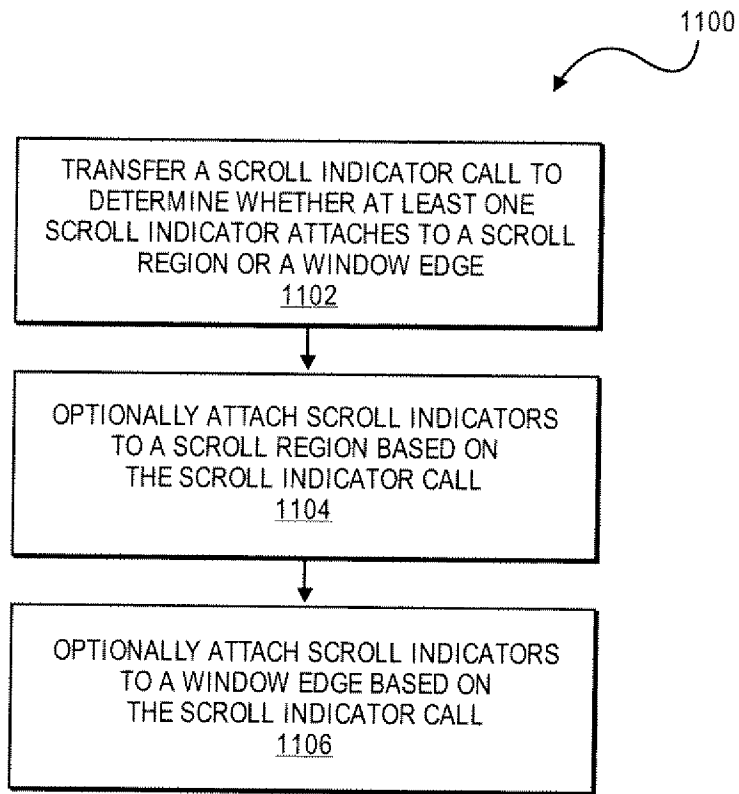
1100

TRANSFER A SCROLL INDICATOR CALL TO DETERMINE WHETHER AT LEAST ONE SCROLL INDICATOR ATTACHES TO A SCROLL REGION OR A WINDOW EDGE
1102

OPTIONALLY ATTACH SCROLL INDICATORS TO A SCROLL REGION BASED ON THE SCROLL INDICATOR CALL
1104

OPTIONALLY ATTACH SCROLL INDICATORS TO A WINDOW EDGE BASED ON THE SCROLL INDICATOR CALL
1106